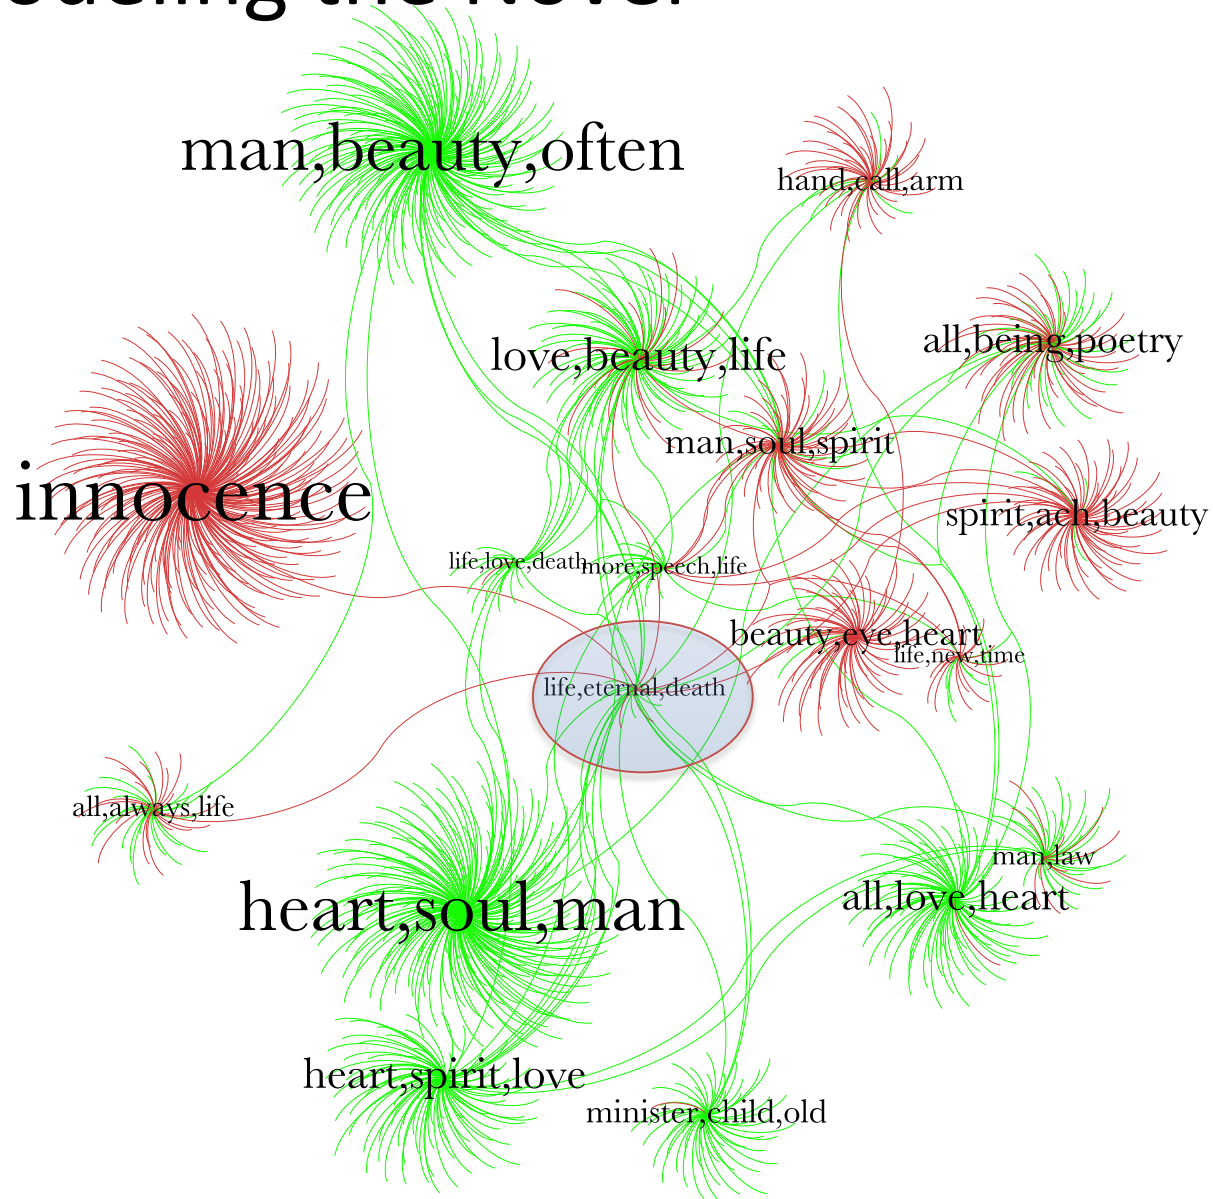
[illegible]

man,beauty,often

hand,call,arm

all,being,poetry

love,beauty,life

man,soul,spirit

innocence

spirit,ach,beauty

life,love,death

more,speech,life

beauty,eye,heart

life,new,time

life,eternal,death

all,always,life

man,law

heart,soul,man

all,love,heart

heart,spirit,love

minister,child,old